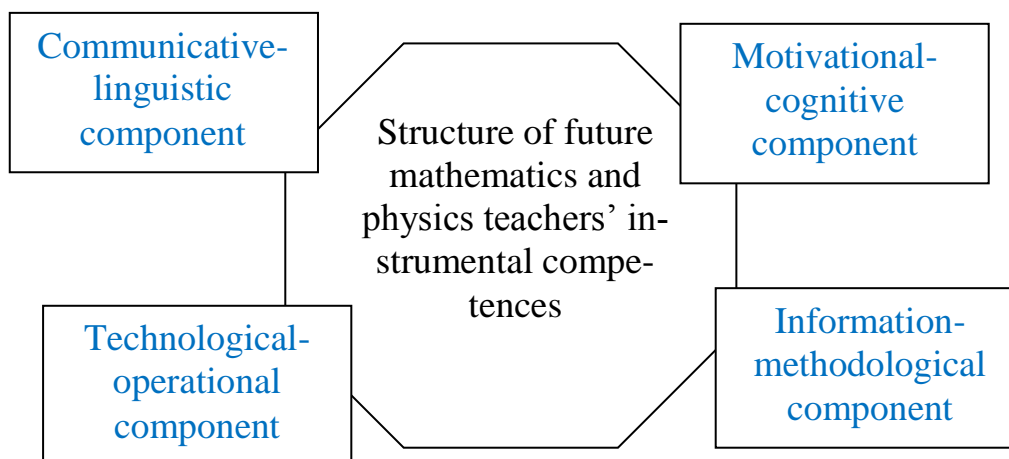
Communicative-linguistic component

Motivational-cognitive component

Structure of future mathematics and physics teachers' instrumental competences

Technological-operational component

Information-methodological component